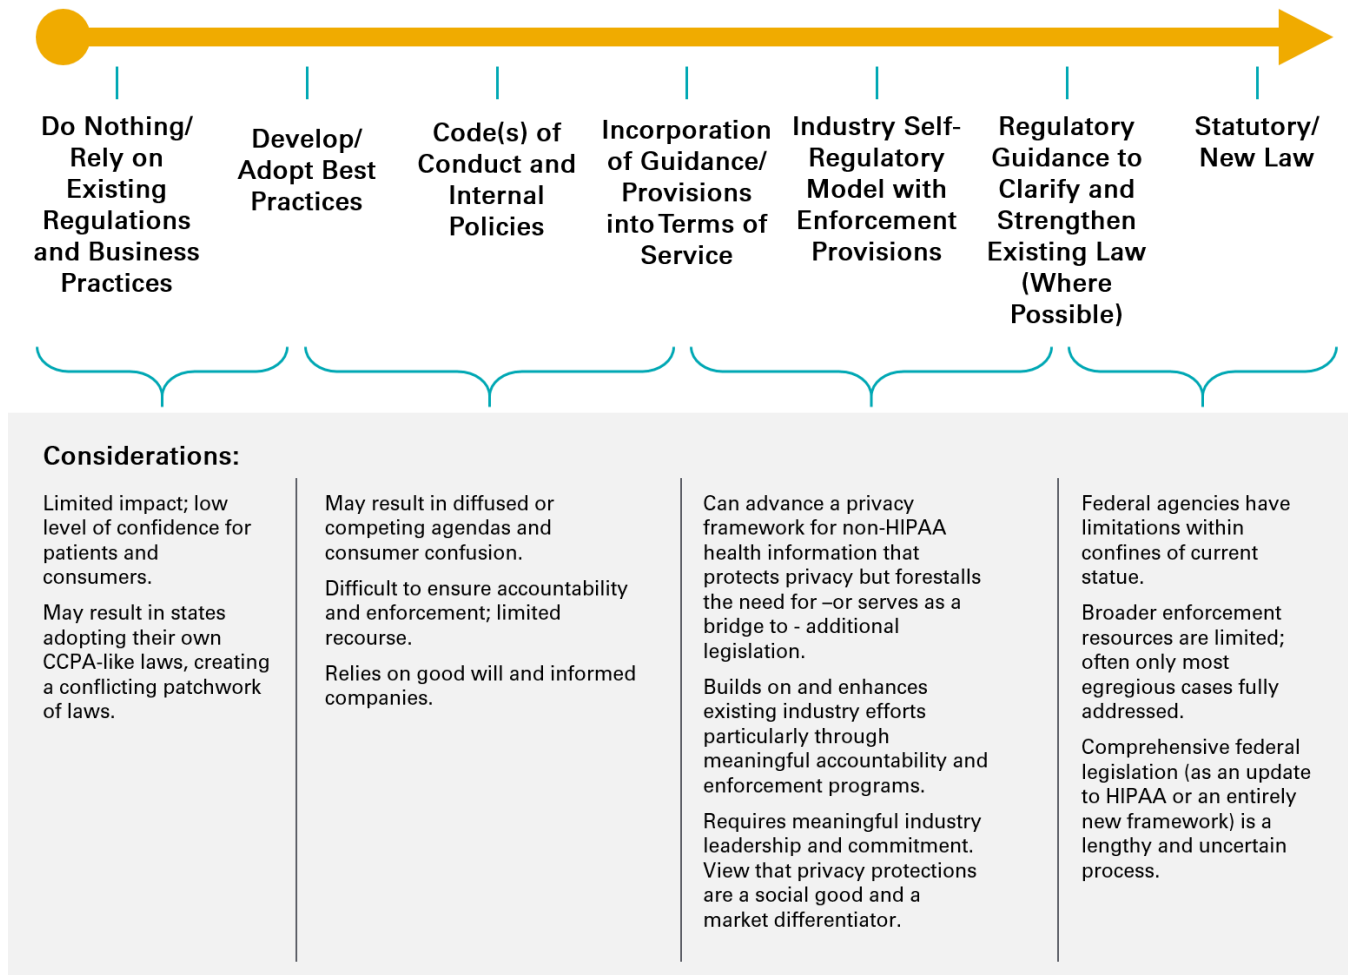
Do Nothing/ Rely on Existing Regulations and Business Practices

Develop/ Adopt Best Practices

Code(s) of Conduct and Internal Policies

Incorporation of Guidance/ Provisions into Terms of Service

Industry Self-Regulatory Model with Enforcement Provisions

Regulatory Guidance to Clarify and Strengthen Existing Law (Where Possible)

Statutory/ New Law

Considerations:

Limited impact; low level of confidence for patients and consumers.

May result in states adopting their own CCPA-like laws, creating a conflicting patchwork of laws.

May result in diffused or competing agendas and consumer confusion.

Difficult to ensure accountability and enforcement; limited recourse.

Relies on good will and informed companies.

Can advance a privacy framework for non-HIPAA health information that protects privacy but forestalls the need for –or serves as a bridge to - additional legislation.

Builds on and enhances existing industry efforts particularly through meaningful accountability and enforcement programs.

Requires meaningful industry leadership and commitment. View that privacy protections are a social good and a market differentiator.

Federal agencies have limitations within confines of current statue.

Broader enforcement resources are limited; often only most egregious cases fully addressed.

Comprehensive federal legislation (as an update to HIPAA or an entirely new framework) is a lengthy and uncertain process.